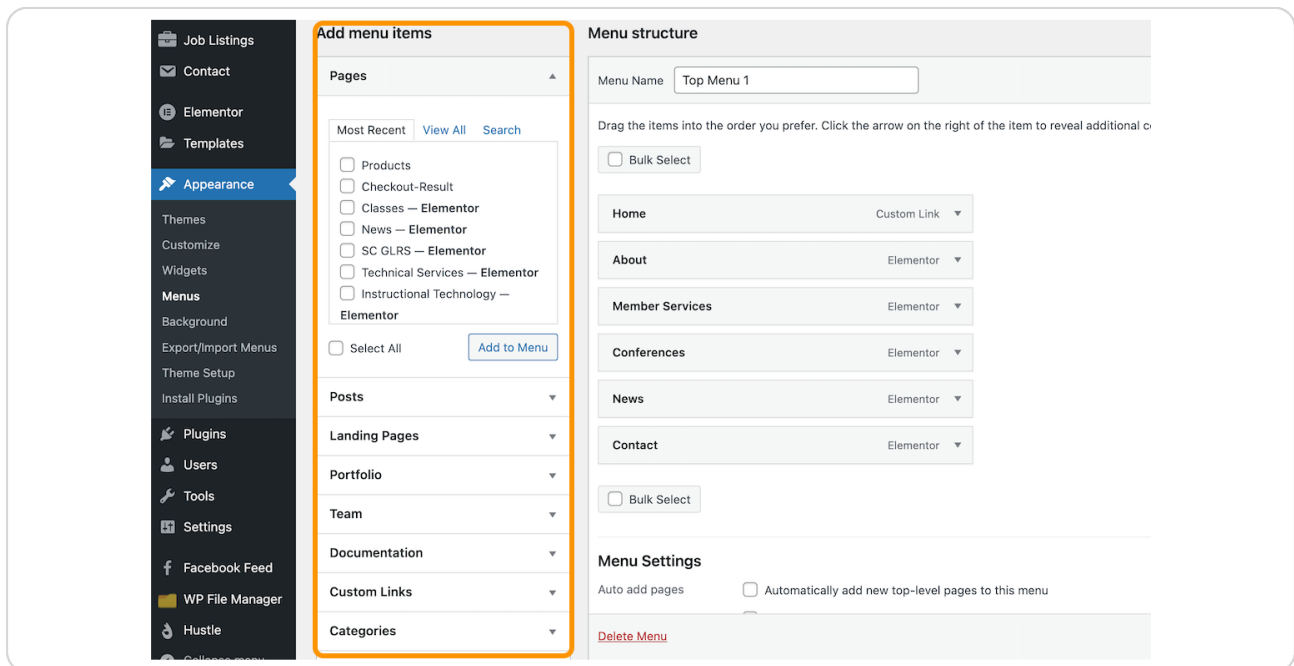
Job Listings
Contact
Elementor
Templates
Appearance
Themes
Customize
Widgets
Menus
Background
Export/Import Menus
Theme Setup
Install Plugins
Plugins
Users
Tools
Settings
Facebook Feed
WP File Manager
Hustle
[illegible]

Add menu items

Pages

Most Recent View All Search

Products
Checkout-Result
Classes — Elementor
News — Elementor
SC GLRS — Elementor
Technical Services — Elementor
Instructional Technology — Elementor

Select All
Add to Menu

Posts
Landing Pages
Portfolio
Team
Documentation
Custom Links
Categories

Menu structure

Menu Name Top Menu 1

Drag the items into the order you prefer. Click the arrow on the right of the item to reveal additional c

Bulk Select

| | |
|---|---|
| Home | Custom Link |
| About | Elementor |
| Member Services | Elementor |
| Conferences | Elementor |
| News | Elementor |
| Contact | Elementor |

Bulk Select

Menu Settings

Auto add pages Automatically add new top-level pages to this menu

Delete Menu